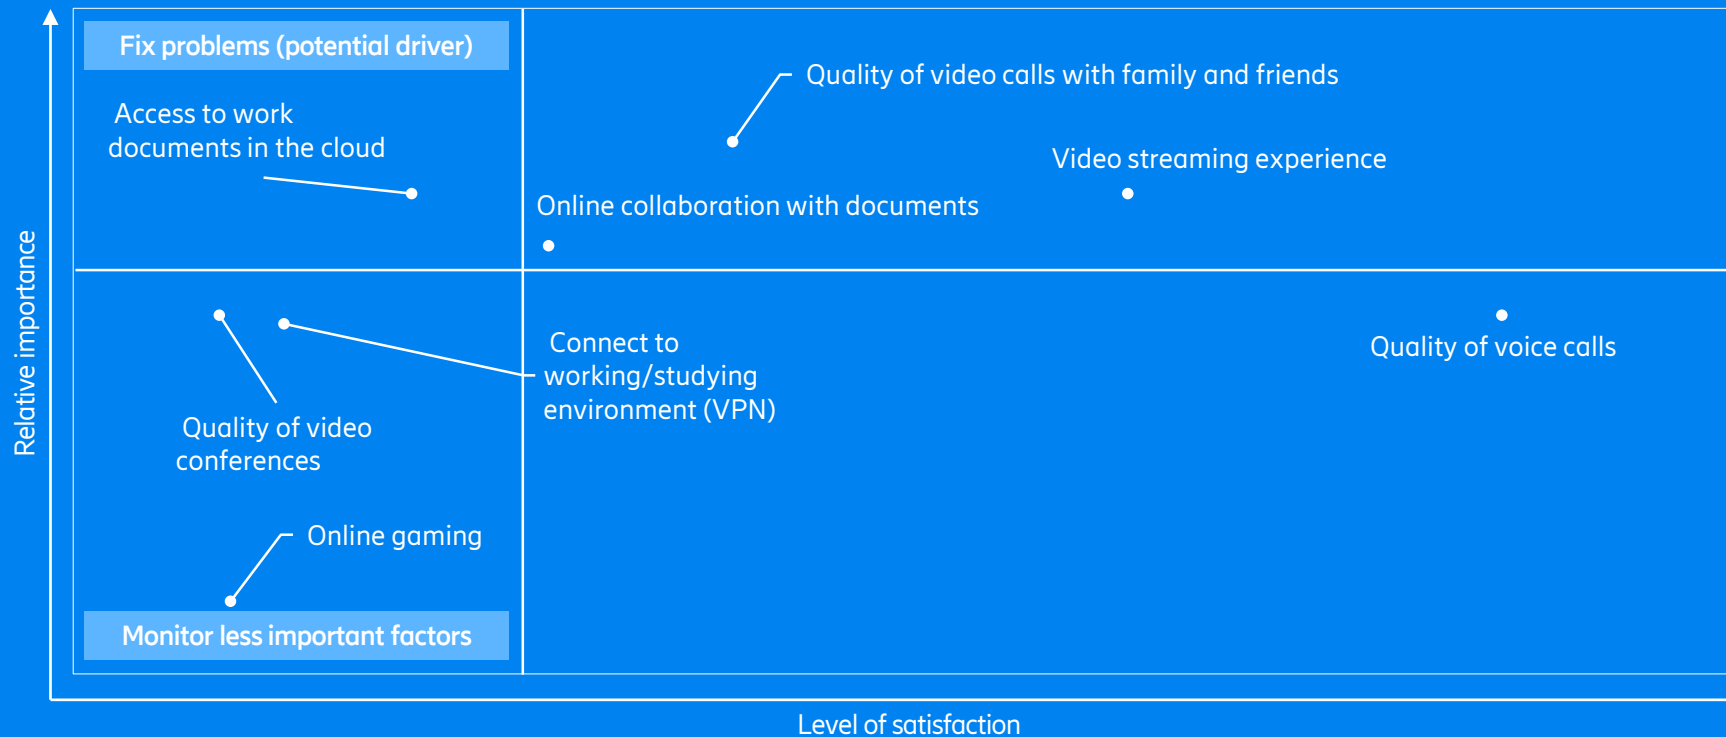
Fix problems (potential driver)

Access to work documents in the cloud

Quality of video calls with family and friends

Video streaming experience

Online collaboration with documents

Connect to working/studying environment (VPN)

Quality of voice calls

Quality of video conferences

Online gaming

Monitor less important factors

Relative importance

Level of satisfaction